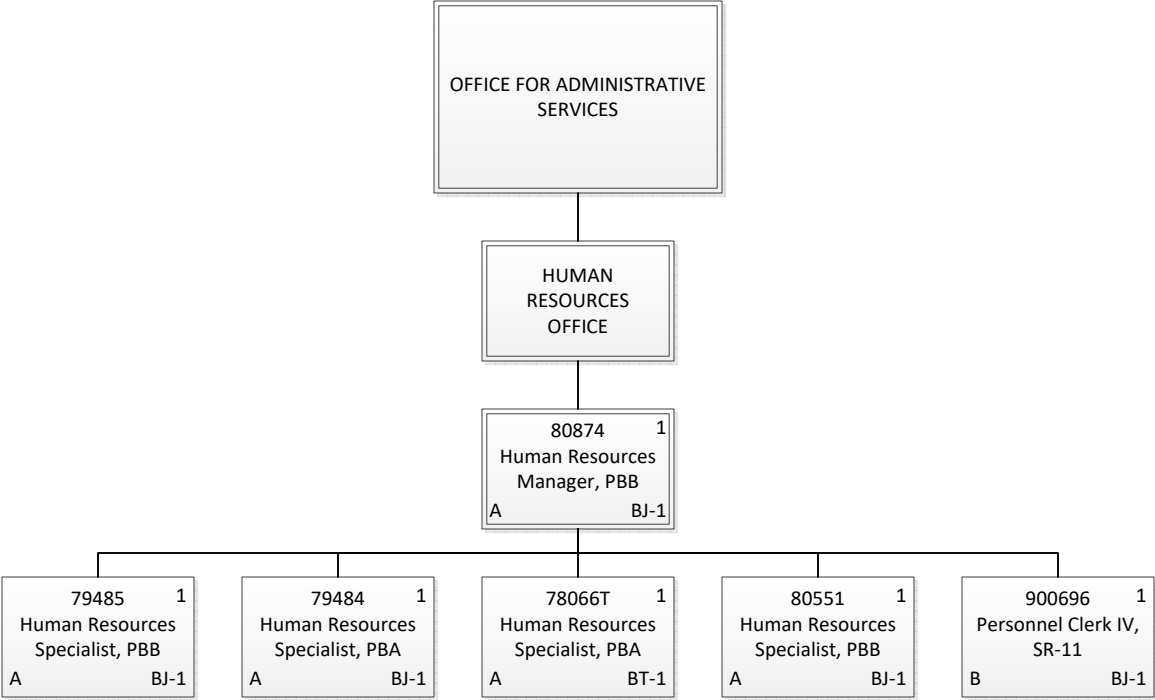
OFFICE FOR ADMINISTRATIVE SERVICES

HUMAN RESOURCES OFFICE

80874 1
Human Resources Manager, PBB
A BJ-1

79485 1
Human Resources Specialist, PBB
A BJ-1

79484 1
Human Resources Specialist, PBA
A BJ-1

78066T 1
Human Resources Specialist, PBA
A BT-1

80551 1
Human Resources Specialist, PBB
A BJ-1

900696 1
Personnel Clerk IV, SR-11
B BJ-1